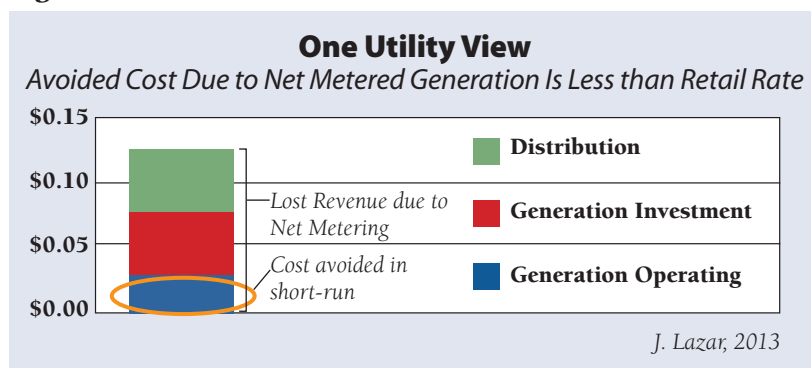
One Utility View

Avoided Cost Due to Net Metered Generation Is Less than Retail Rate

$0.15

$0.10

$0.05

$0.00

Lost Revenue due to Net Metering

Cost avoided in short-run

Distribution

Generation Investment

Generation Operating

J. Lazar, 2013